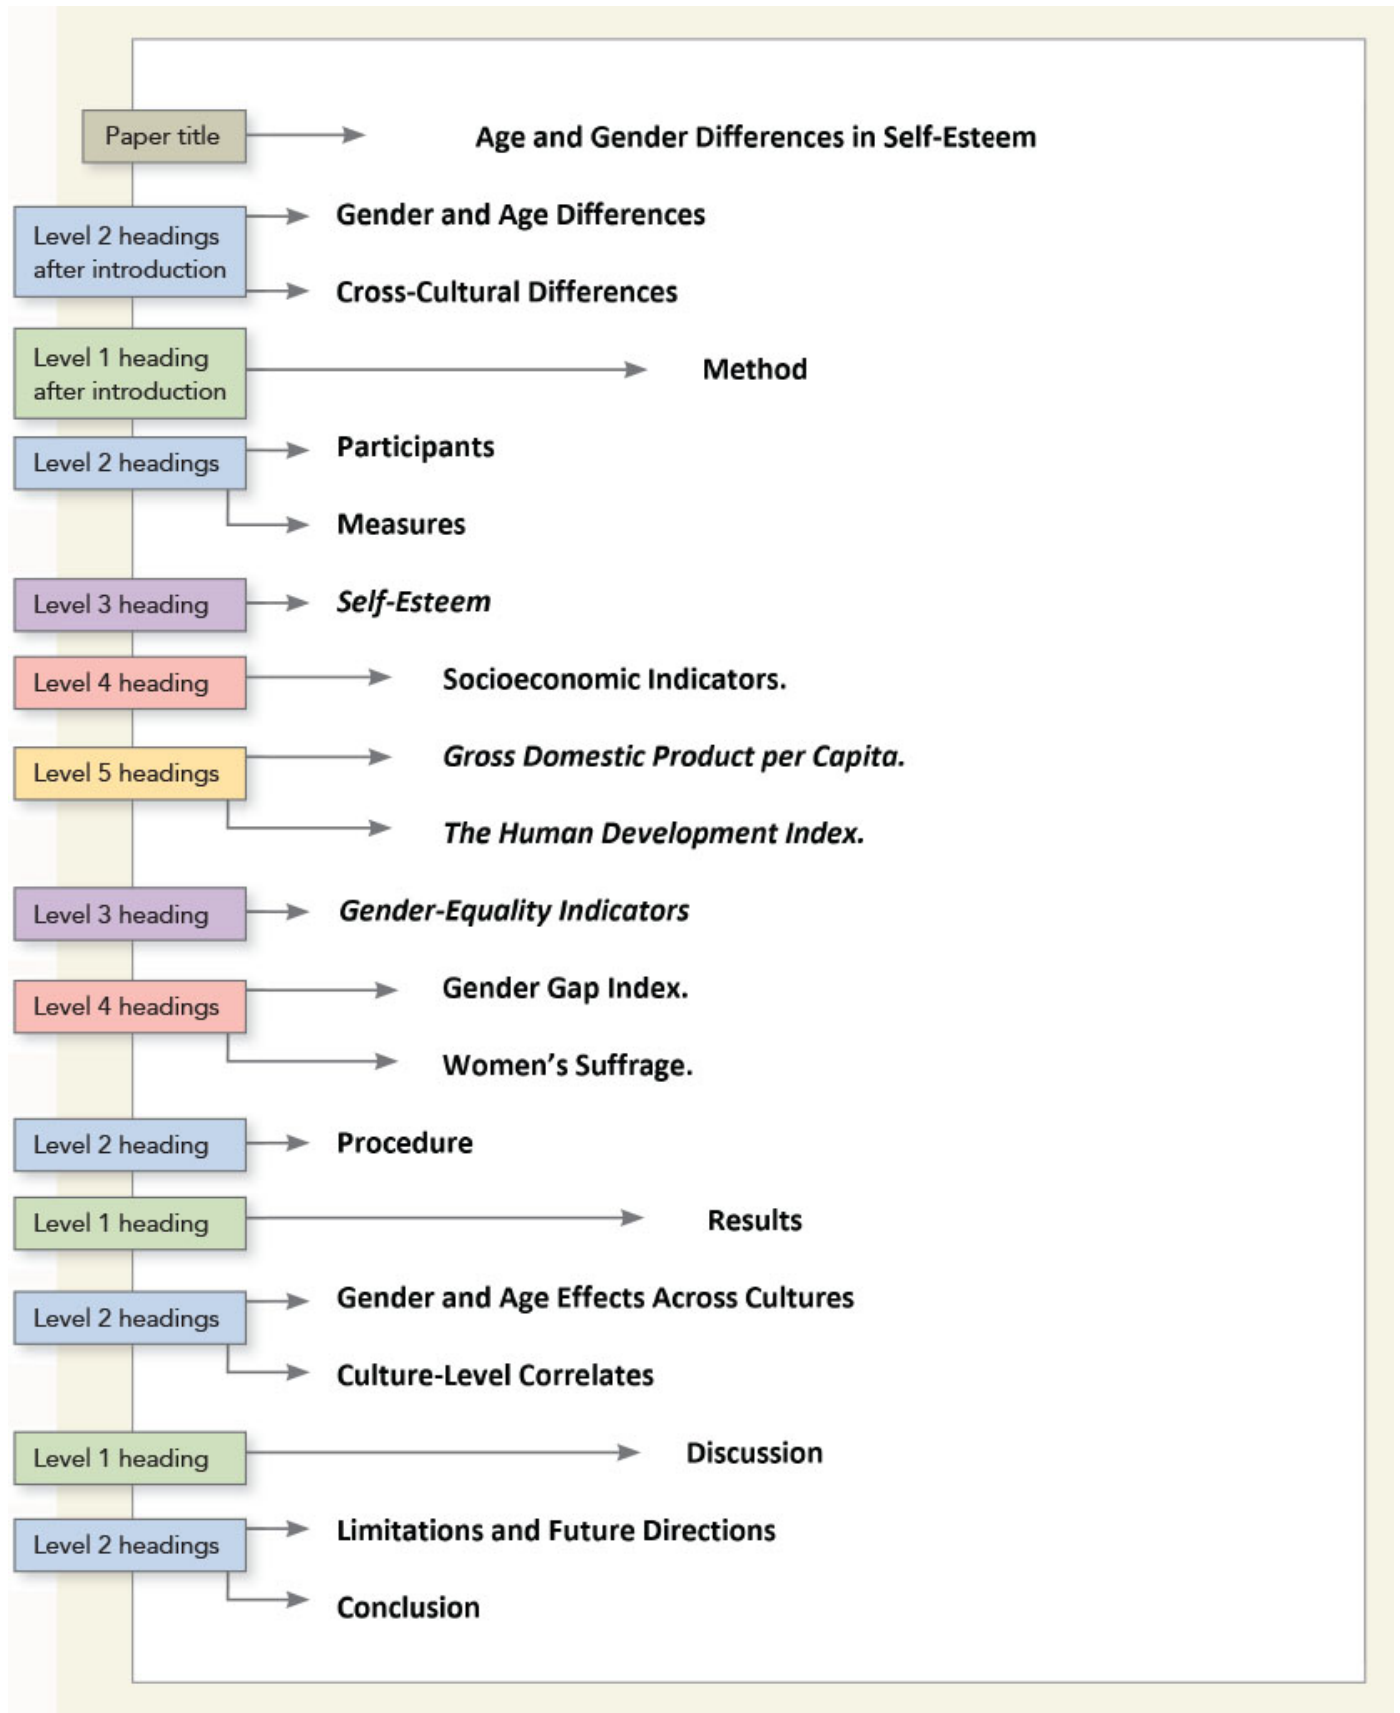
Paper title

Age and Gender Differences in Self-Esteem

Level 2 headings after introduction

Gender and Age Differences

Cross-Cultural Differences

Level 1 heading after introduction

Method

Level 2 headings

Participants

Measures

Level 3 heading

*Self-Esteem*

Level 4 heading

Socioeconomic Indicators.

Level 5 headings

*Gross Domestic Product per Capita.*

*The Human Development Index.*

Level 3 heading

*Gender-Equality Indicators*

Level 4 headings

Gender Gap Index.

Women's Suffrage.

Level 2 heading

Procedure

Level 1 heading

Results

Level 2 headings

Gender and Age Effects Across Cultures

Culture-Level Correlates

Level 1 heading

Discussion

Level 2 headings

Limitations and Future Directions

Conclusion